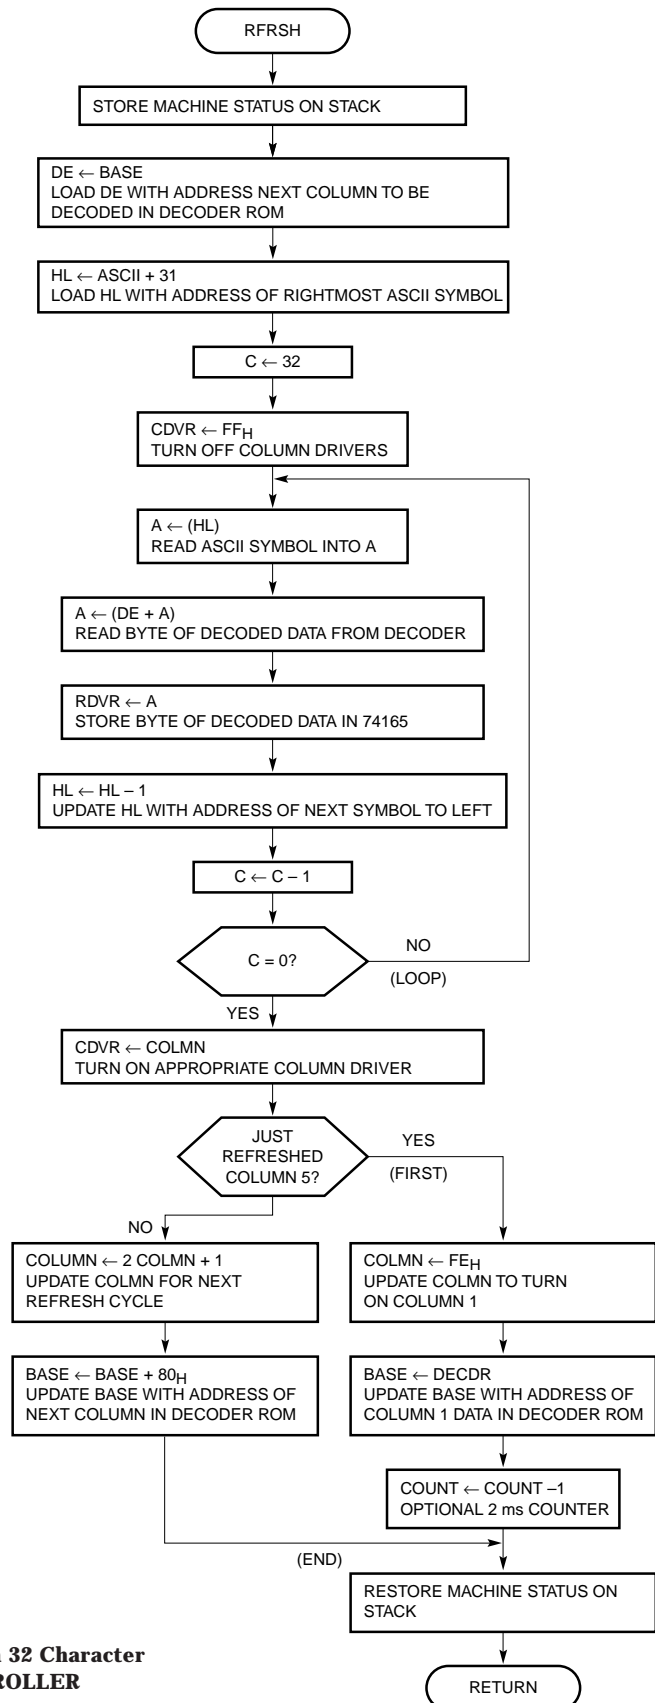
RFRSH

STORE MACHINE STATUS ON STACK

DE ← BASE
LOAD DE WITH ADDRESS NEXT COLUMN TO BE DECODED IN DECODER ROM

HL ← ASCII + 31
LOAD HL WITH ADDRESS OF RIGHTMOST ASCII SYMBOL

C ← 32

CDVR ← $FF_H$
TURN OFF COLUMN DRIVERS

A ← (HL)
READ ASCII SYMBOL INTO A

A ← (DE + A)
READ BYTE OF DECODED DATA FROM DECODER

RDVR ← A
STORE BYTE OF DECODED DATA IN 74165

HL ← HL – 1
UPDATE HL WITH ADDRESS OF NEXT SYMBOL TO LEFT

C ← C – 1

C = 0?

NO

(LOOP)

YES

CDVR ← COLMN
TURN ON APPROPRIATE COLUMN DRIVER

JUST REFRESHED COLUMN 5?

YES

(FIRST)

NO

COLUMN ← 2 COLMN + 1
UPDATE COLMN FOR NEXT REFRESH CYCLE

COLMN ← $FE_H$
UPDATE COLMN TO TURN ON COLUMN 1

BASE ← BASE + $80_H$
UPDATE BASE WITH ADDRESS OF NEXT COLUMN IN DECODER ROM

BASE ← DECDR
UPDATE BASE WITH ADDRESS OF COLUMN 1 DATA IN DECODER ROM

COUNT ← COUNT –1
OPTIONAL 2 ms COUNTER

(END)

RESTORE MACHINE STATUS ON STACK

RETURN

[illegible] 32 Character
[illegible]ROLLER